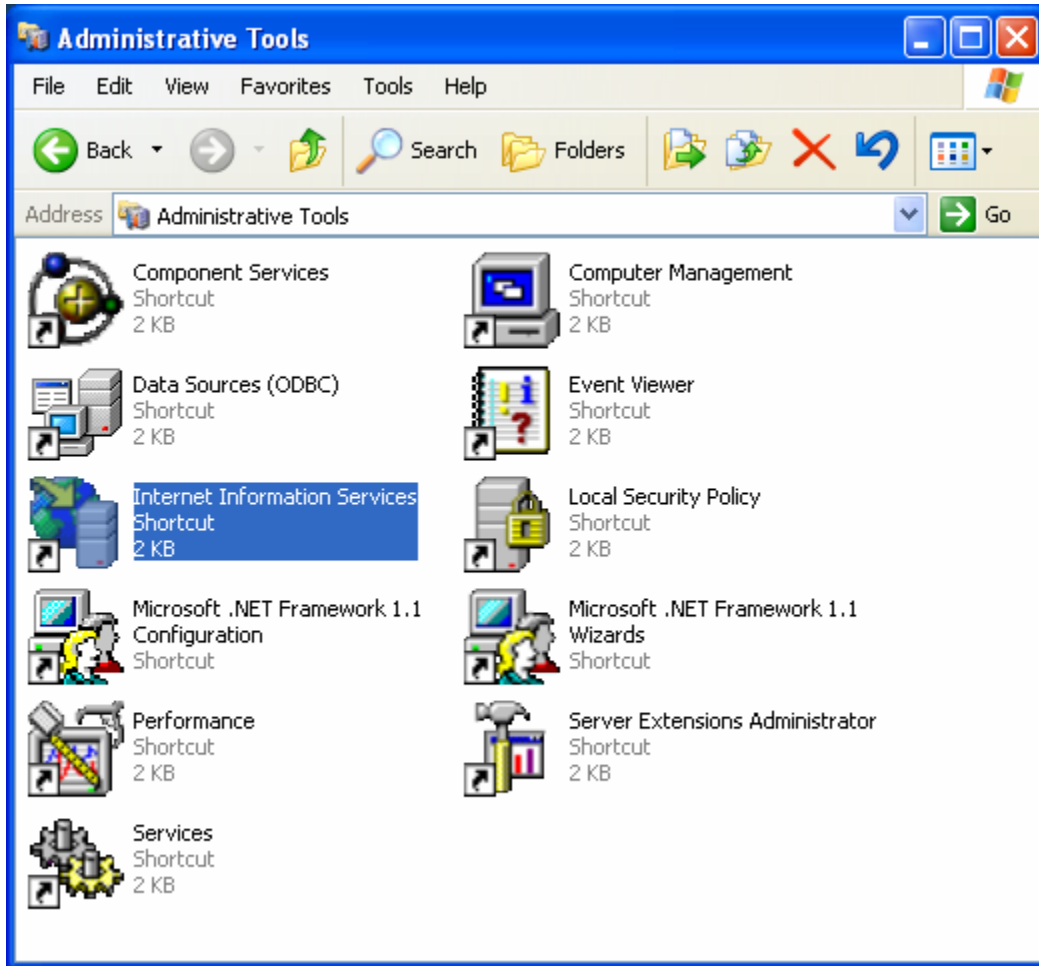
Administrative Tools

File Edit View Favorites Tools Help

Back Search Folders

Address Administrative Tools Go

Component Services
Shortcut
2 KB

Computer Management
Shortcut
2 KB

Data Sources (ODBC)
Shortcut
2 KB

Event Viewer
Shortcut
2 KB

Internet Information Services
Shortcut
2 KB

Local Security Policy
Shortcut
2 KB

Microsoft .NET Framework 1.1 Configuration
Shortcut

Microsoft .NET Framework 1.1 Wizards
Shortcut

Performance
Shortcut
2 KB

Server Extensions Administrator
Shortcut
2 KB

Services
Shortcut
2 KB